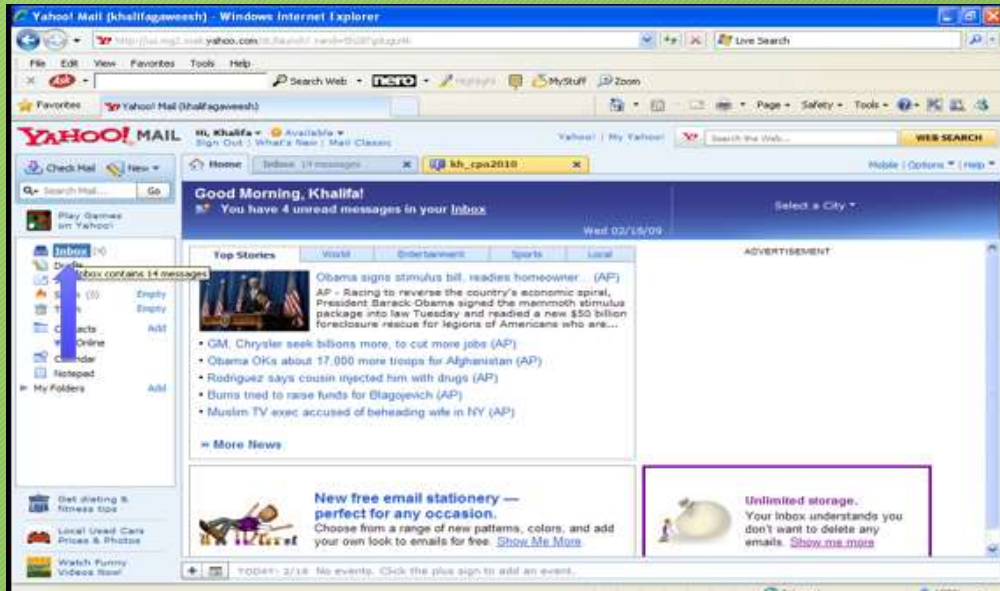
Yahoo! Mail (khalifagaweesh) - Windows Internet Explorer

http://us.mg2.mail.yahoo.com/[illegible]

Live Search

File Edit View Favorites Tools Help

Search Web · nero · MyStuff Zoom

Favorites Yahoo! Mail (khalifagaweesh)

Page · Safety · Tools ·

YAHOO! MAIL Hi, Khalifa · Available · Sign Out | What's New | Mail Classic

Yahoo! | My Yahoo! WEB SEARCH

Check Mail New ·

Home Inbox 14 messages kh_cpa2010

Mobile | Options | Help

Search Mail... Go

Play Games on Yahoo!

Good Morning, Khalifa!
You have 4 unread messages in your Inbox

Wed 02/18/09

Select a City

Inbox (4)
Drafts
Inbox contains 14 messages
Spam (0) Empty
Trash Empty
Contacts Add
Online
Calendar
Notepad
My Folders Add

Top Stories World Entertainment Sports Local

ADVERTISEMENT

Obama signs stimulus bill, readies homeowner... (AP)
AP - Racing to reverse the country's economic spiral, President Barack Obama signed the mammoth stimulus package into law Tuesday and readied a new $50 billion foreclosure rescue for legions of Americans who are...

• GM, Chrysler seek billions more, to cut more jobs (AP)
• Obama OKs about 17,000 more troops for Afghanistan (AP)
• Rodriguez says cousin injected him with drugs (AP)
• Burris tried to raise funds for Blagojevich (AP)
• Muslim TV exec accused of beheading wife in NY (AP)

» More News

Get dieting & fitness tips

Local Used Cars Prices & Photos

Watch Funny Videos Now!

New free email stationery — perfect for any occasion.
Choose from a range of new patterns, colors, and add your own look to emails for free. Show Me More

Unlimited storage.
Your Inbox understands you don't want to delete any emails. Show me more

TODAY- 2/18 No events. Click the plus sign to add an event.